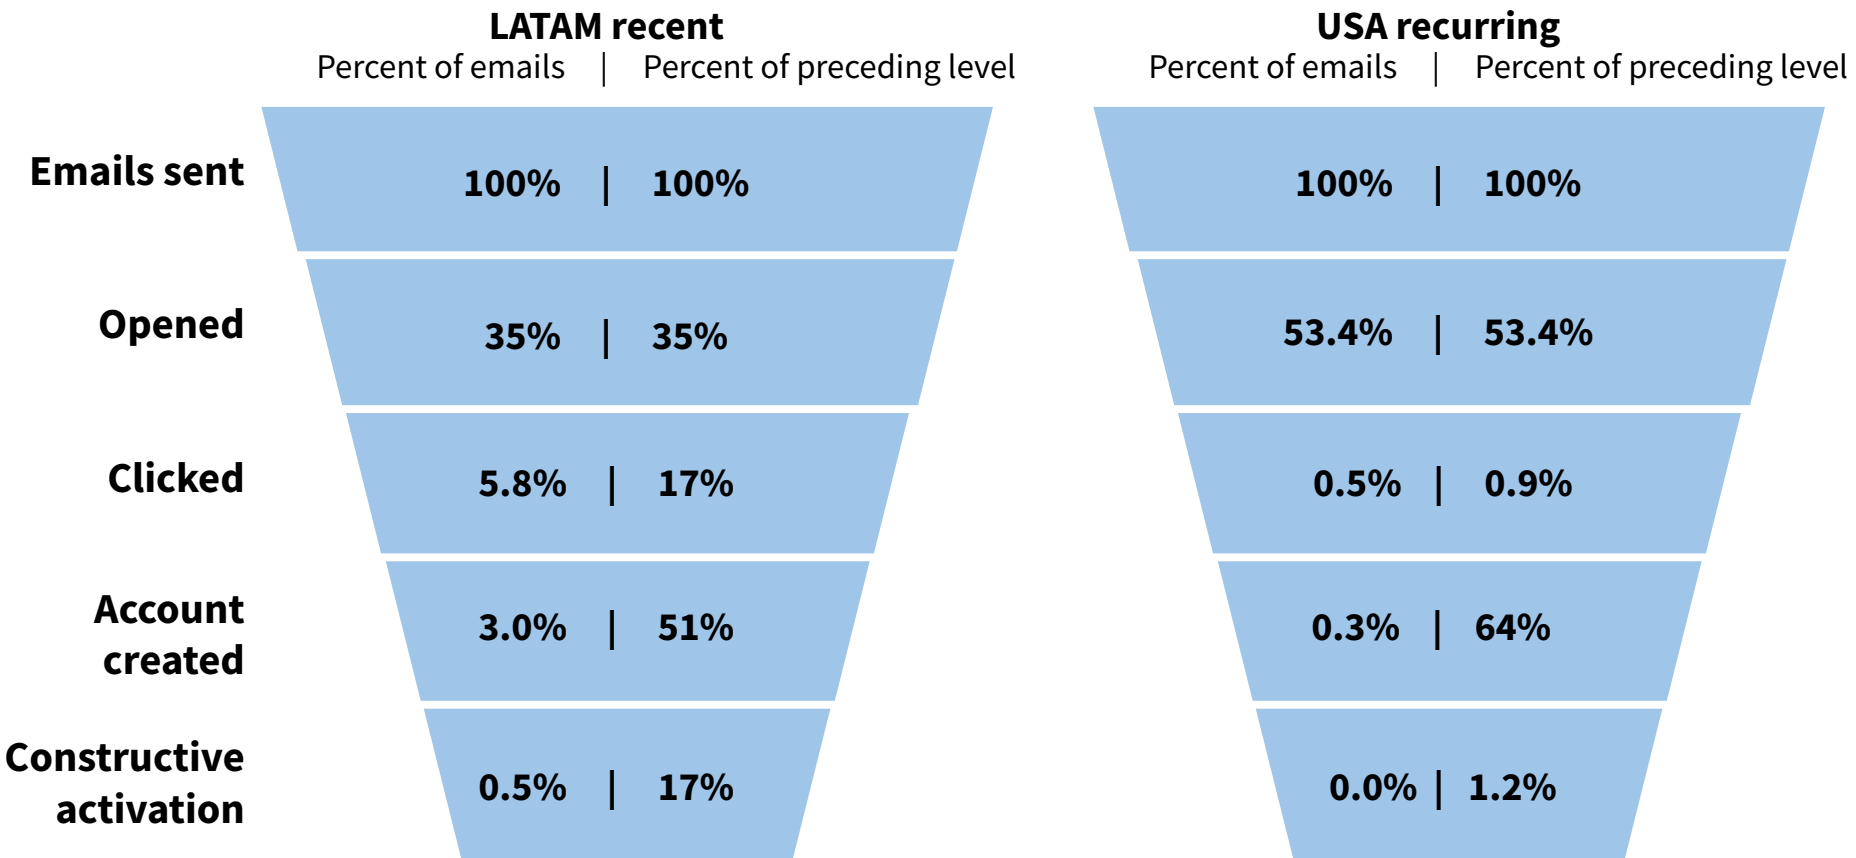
LATAM recent
Percent of emails | Percent of preceding level

USA recurring
Percent of emails | Percent of preceding level

| | LATAM recent | USA recurring |
|---|---|---|
| Emails sent | 100% \| 100% | 100% \| 100% |
| Opened | 35% \| 35% | 53.4% \| 53.4% |
| Clicked | 5.8% \| 17% | 0.5% \| 0.9% |
| Account created | 3.0% \| 51% | 0.3% \| 64% |
| Constructive activation | 0.5% \| 17% | 0.0% \| 1.2% |